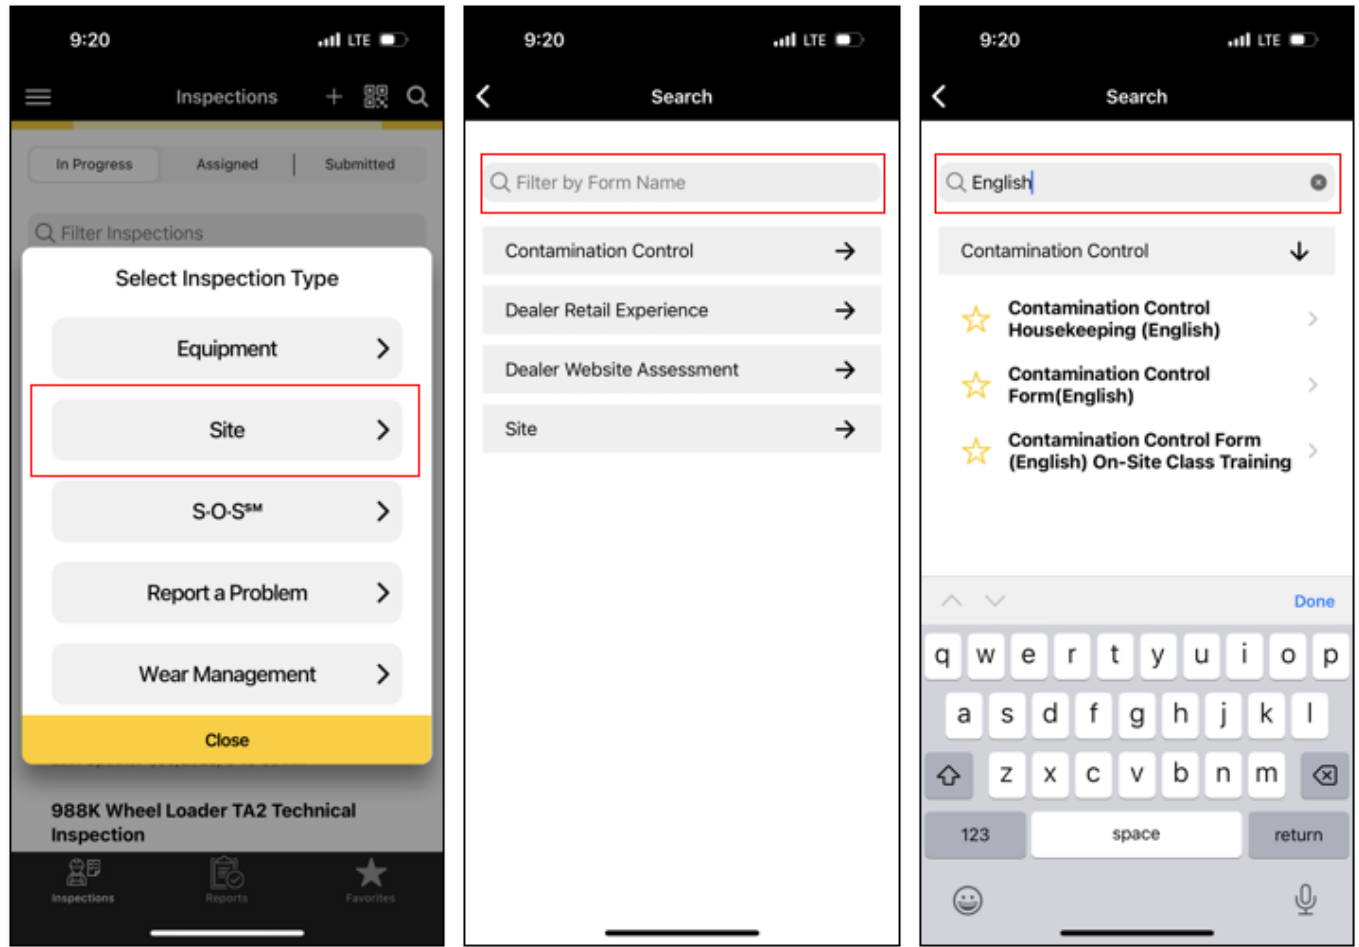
9:20 LTE

Inspections

In Progress | Assigned | Submitted

Filter Inspections

Select Inspection Type

Equipment

Site

S·O·S℠

Report a Problem

Wear Management

Close

988K Wheel Loader TA2 Technical Inspection

Inspections | Reports | Favorites

9:20 LTE

Search

Filter by Form Name

Contamination Control

Dealer Retail Experience

Dealer Website Assessment

Site

9:20 LTE

Search

English

Contamination Control

Contamination Control Housekeeping (English)

Contamination Control Form(English)

Contamination Control Form (English) On-Site Class Training

Done

q w e r t y u i o p

a s d f g h j k l

z x c v b n m

123 space return